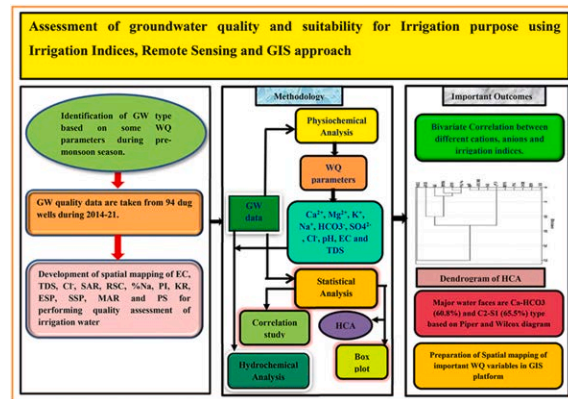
Assessment of groundwater quality and suitability for Irrigation purpose using Irrigation Indices, Remote Sensing and GIS approach

Identification of GW type based on some WQ parameters during pre-monsoon season.

GW quality data are taken from 94 dug wells during 2014-21.

Development of spatial mapping of EC, TDS, Cl⁻, SAR, RSC, %Na, PI, KR, ESP, SSP, MAR and PS for performing quality assessment of irrigation water

Methodology

Physiochemical Analysis

WQ parameters

GW data

$Ca^{2+}$, $Mg^{2+}$, $K^{+}$, $Na^{+}$, $HCO3^{-}$, $SO4^{2-}$, $Cl^{-}$, pH, EC and TDS

Statistical Analysis

Correlation study

HCA

Hydrochemical Analysis

Box plot

Important Outcomes

Bivariate Correlation between different cations, anions and irrigation indices.

Dendrogram of HCA

Major water faces are Ca-HCO3 (60.8%) and C2-S1 (65.5%) type based on Piper and Wilcox diagram

Preparation of Spatial mapping of important WQ variables in GIS platform